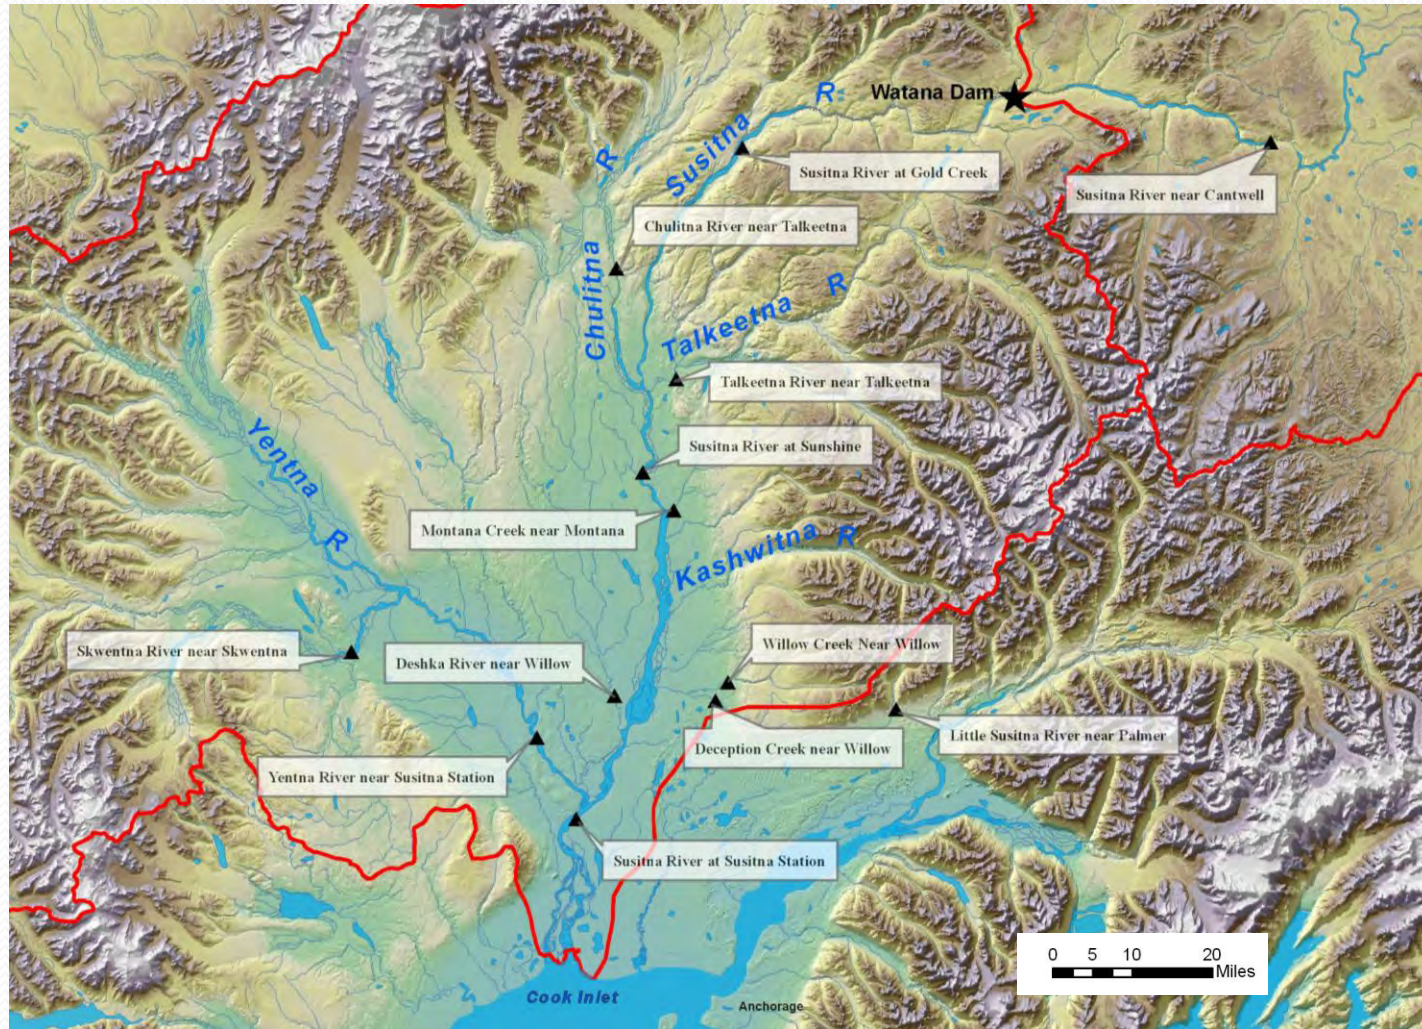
Watana Dam
R
Susitna
R
Susitna River at Gold Creek
Susitna River near Cantwell
Chulitna River near Talkeetna
Chulitna
R
Talkeetna
Talkeetna River near Talkeetna
Susitna River at Sunshine
Yentna
R
Montana Creek near Montana
Kashwitna
R
Skwentna River near Skwentna
Deshka River near Willow
Willow Creek Near Willow
Deception Creek near Willow
Little Susitna River near Palmer
Yentna River near Susitna Station
Susitna River at Susitna Station
Cook Inlet
Anchorage
0 5 10 20 Miles